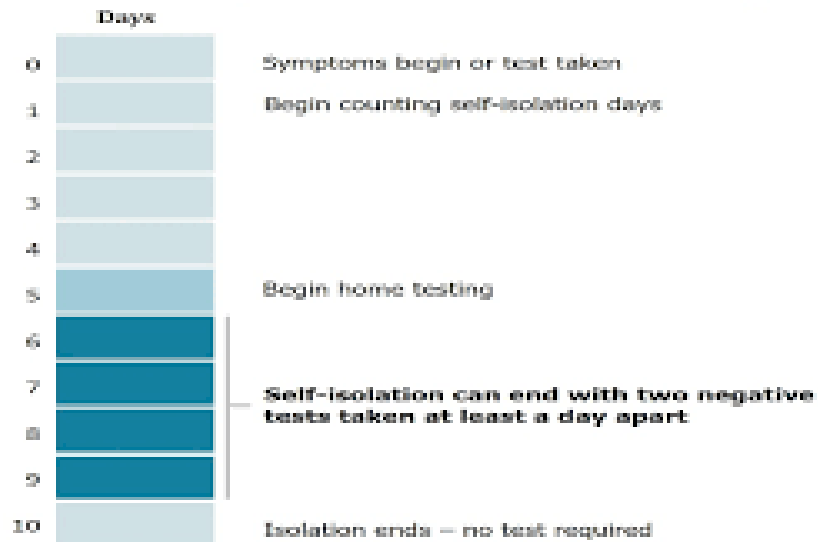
Days

0 Symptoms begin or test taken

1 Begin counting self-isolation days

2

3

4

5 Begin home testing

6

7

8

9

**Self-isolation can end with two negative tests taken at least a day apart**

10 Isolation ends – no test required